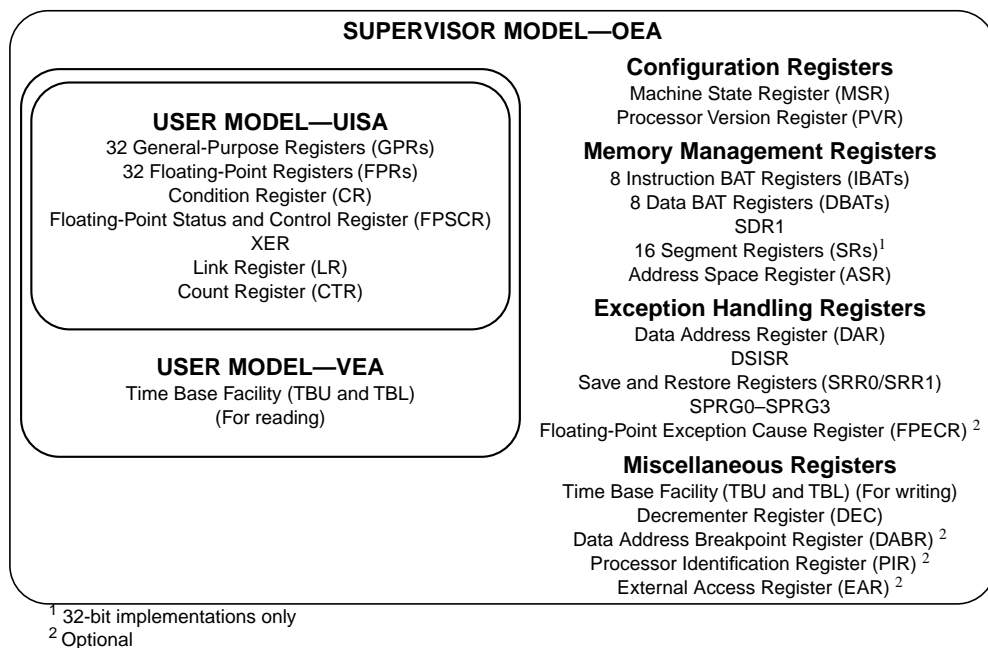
SUPERVISOR MODEL—OEA

USER MODEL—UISA
32 General-Purpose Registers (GPRs)
32 Floating-Point Registers (FPRs)
Condition Register (CR)
Floating-Point Status and Control Register (FPSCR)
XER
Link Register (LR)
Count Register (CTR)

USER MODEL—VEA
Time Base Facility (TBU and TBL)
(For reading)

Configuration Registers
Machine State Register (MSR)
Processor Version Register (PVR)

Memory Management Registers
8 Instruction BAT Registers (IBATs)
8 Data BAT Registers (DBATs)
SDR1
16 Segment Registers (SRs)$^1$
Address Space Register (ASR)

Exception Handling Registers
Data Address Register (DAR)
DSISR
Save and Restore Registers (SRR0/SRR1)
SPRG0–SPRG3
Floating-Point Exception Cause Register (FPECR) $^2$

Miscellaneous Registers
Time Base Facility (TBU and TBL) (For writing)
Decrementer Register (DEC)
Data Address Breakpoint Register (DABR) $^2$
Processor Identification Register (PIR) $^2$
External Access Register (EAR) $^2$

$^1$ 32-bit implementations only
$^2$ Optional